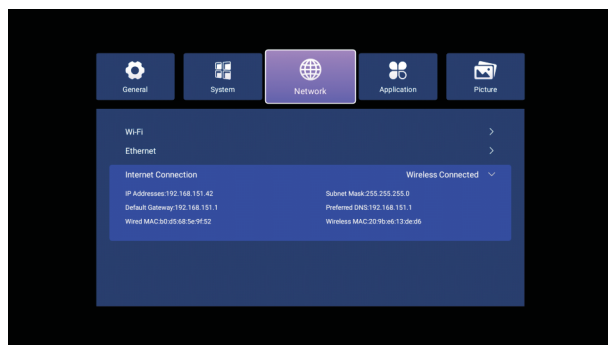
General
System
Network
Application
Picture

Wi-Fi >
Ethernet >
Internet Connection Wireless Connected

IP Addresses:192.168.151.42
Subnet Mask:255.255.255.0
Default Gateway:192.168.151.1
Preferred DNS:192.168.151.1
Wired MAC:b0:d5:68:5e:9f:52
Wireless MAC:20:9b:e6:13:de:d6